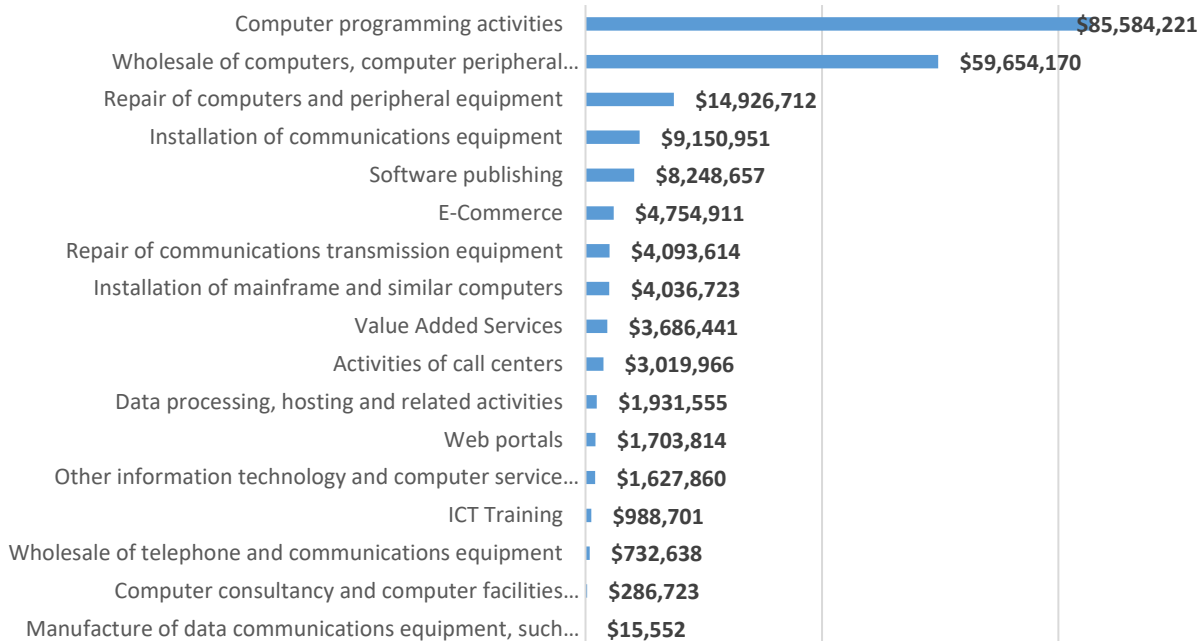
| Category | Value |
|---|---|
| Computer programming activities | $85,584,221 |
| Wholesale of computers, computer peripheral… | $59,654,170 |
| Repair of computers and peripheral equipment | $14,926,712 |
| Installation of communications equipment | $9,150,951 |
| Software publishing | $8,248,657 |
| E-Commerce | $4,754,911 |
| Repair of communications transmission equipment | $4,093,614 |
| Installation of mainframe and similar computers | $4,036,723 |
| Value Added Services | $3,686,441 |
| Activities of call centers | $3,019,966 |
| Data processing, hosting and related activities | $1,931,555 |
| Web portals | $1,703,814 |
| Other information technology and computer service… | $1,627,860 |
| ICT Training | $988,701 |
| Wholesale of telephone and communications equipment | $732,638 |
| Computer consultancy and computer facilities… | $286,723 |
| Manufacture of data communications equipment, such… | $15,552 |